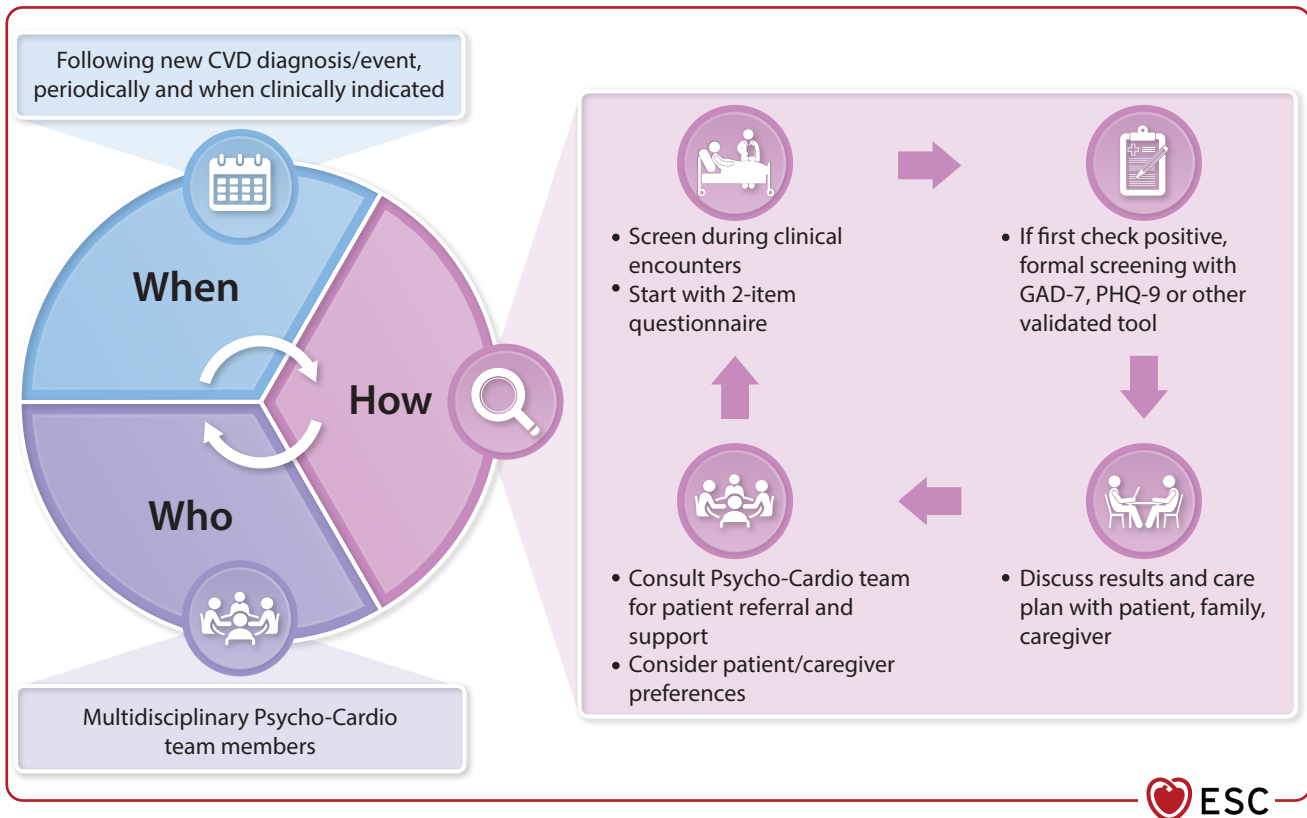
Following new CVD diagnosis/event, periodically and when clinically indicated

When

How

Who

Multidisciplinary Psycho-Cardio team members

• Screen during clinical encounters
• Start with 2-item questionnaire

• If first check positive, formal screening with GAD-7, PHQ-9 or other validated tool

• Discuss results and care plan with patient, family, caregiver

• Consult Psycho-Cardio team for patient referral and support
• Consider patient/caregiver preferences

ESC